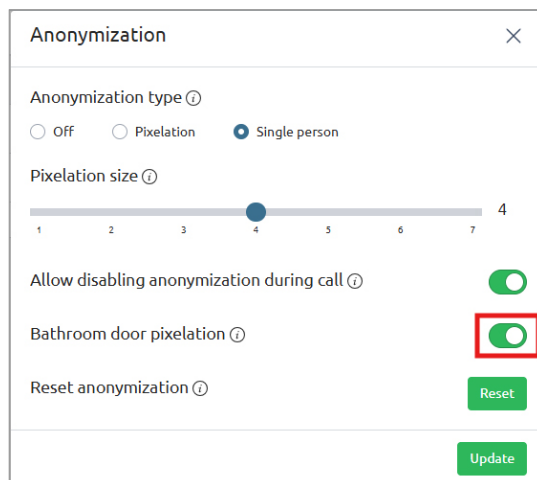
Anonymization

Anonymization type ⓘ

Off

Pixelation

Single person

Pixelation size ⓘ

4

1 2 3 4 5 6 7

Allow disabling anonymization during call ⓘ

Bathroom door pixelation ⓘ

Reset anonymization ⓘ

Reset

Update